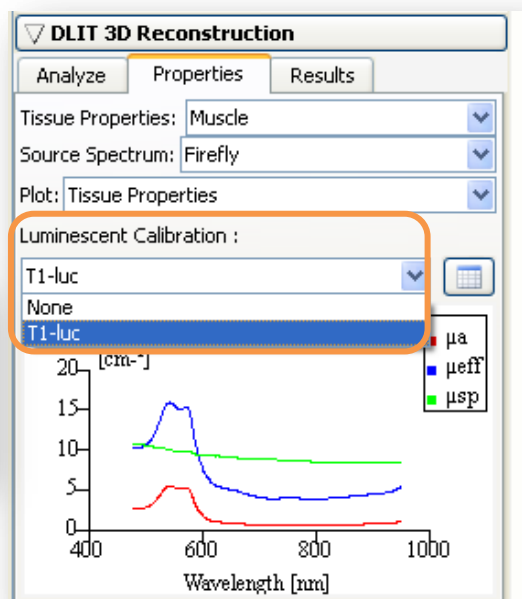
DLIT 3D Reconstruction

Analyze
Properties
Results

Tissue Properties: Muscle
Source Spectrum: Firefly
Plot: Tissue Properties

Luminescent Calibration :

T1-luc
None
T1-luc

[cm-1]

μa
μeff
μsp

20
15
10
5
0

400
600
800
1000

Wavelength [nm]